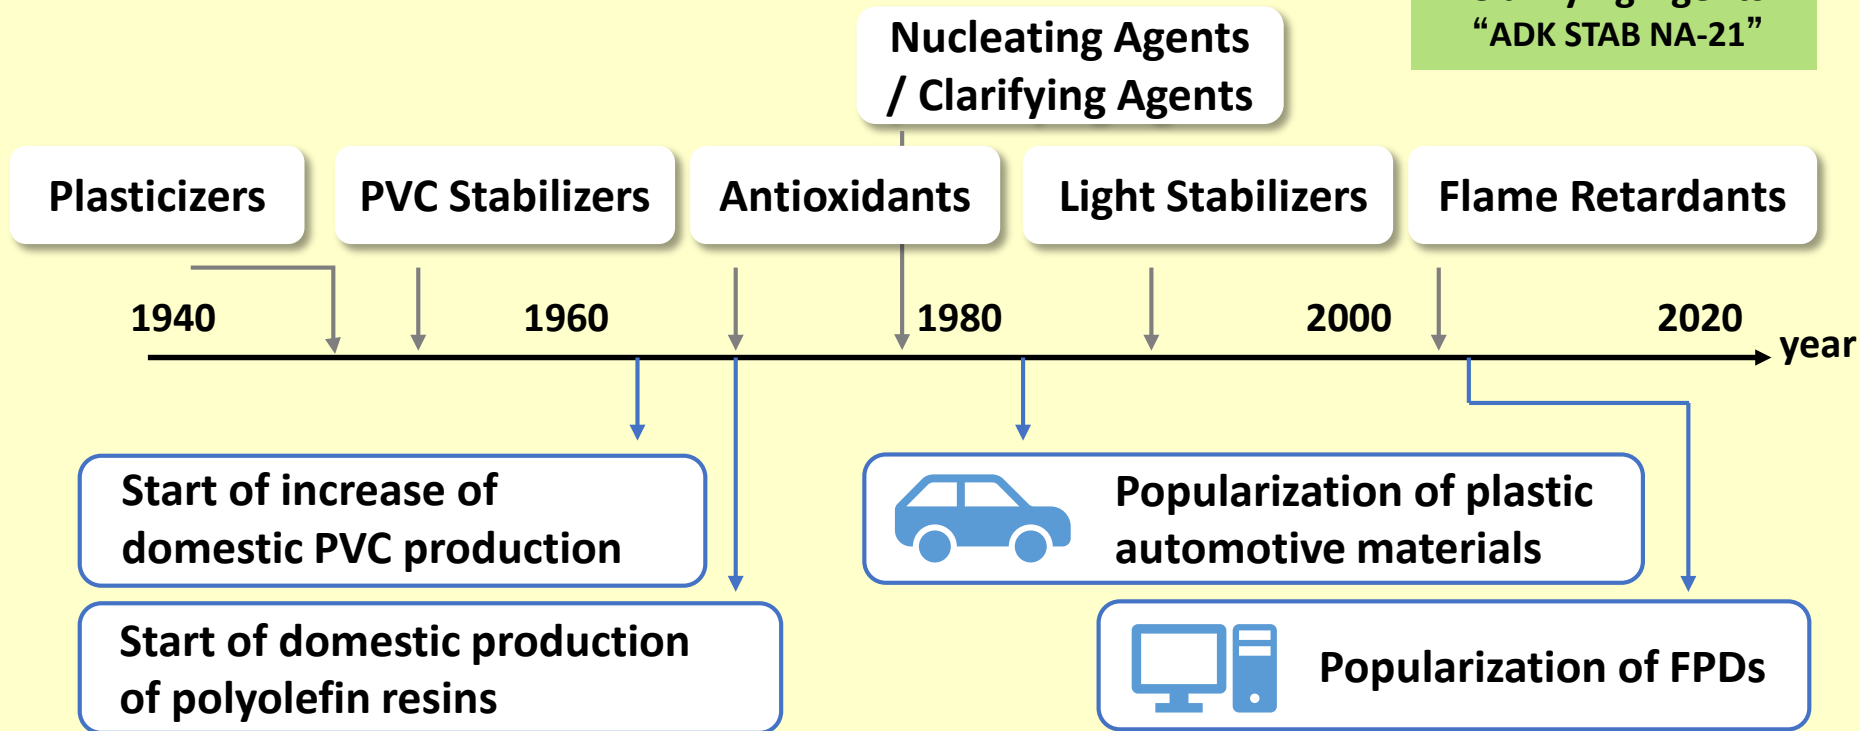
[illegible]
"ADK STAB NA-21"

Nucleating Agents / Clarifying Agents

Plasticizers

PVC Stabilizers

Antioxidants

Light Stabilizers

Flame Retardants

1940

1960

1980

2000

2020

year

Start of increase of domestic PVC production

Start of domestic production of polyolefin resins

Popularization of plastic automotive materials

Popularization of FPDs